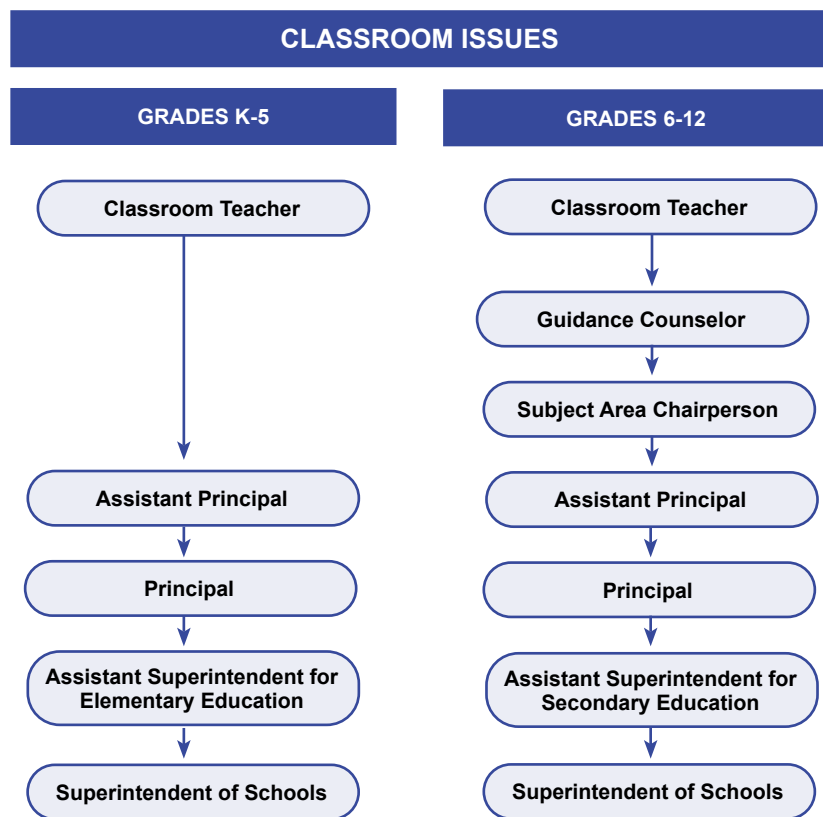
CLASSROOM ISSUES

GRADES K-5

Classroom Teacher

Assistant Principal

Principal

Assistant Superintendent for Elementary Education

Superintendent of Schools

GRADES 6-12

Classroom Teacher

Guidance Counselor

Subject Area Chairperson

Assistant Principal

Principal

Assistant Superintendent for Secondary Education

Superintendent of Schools